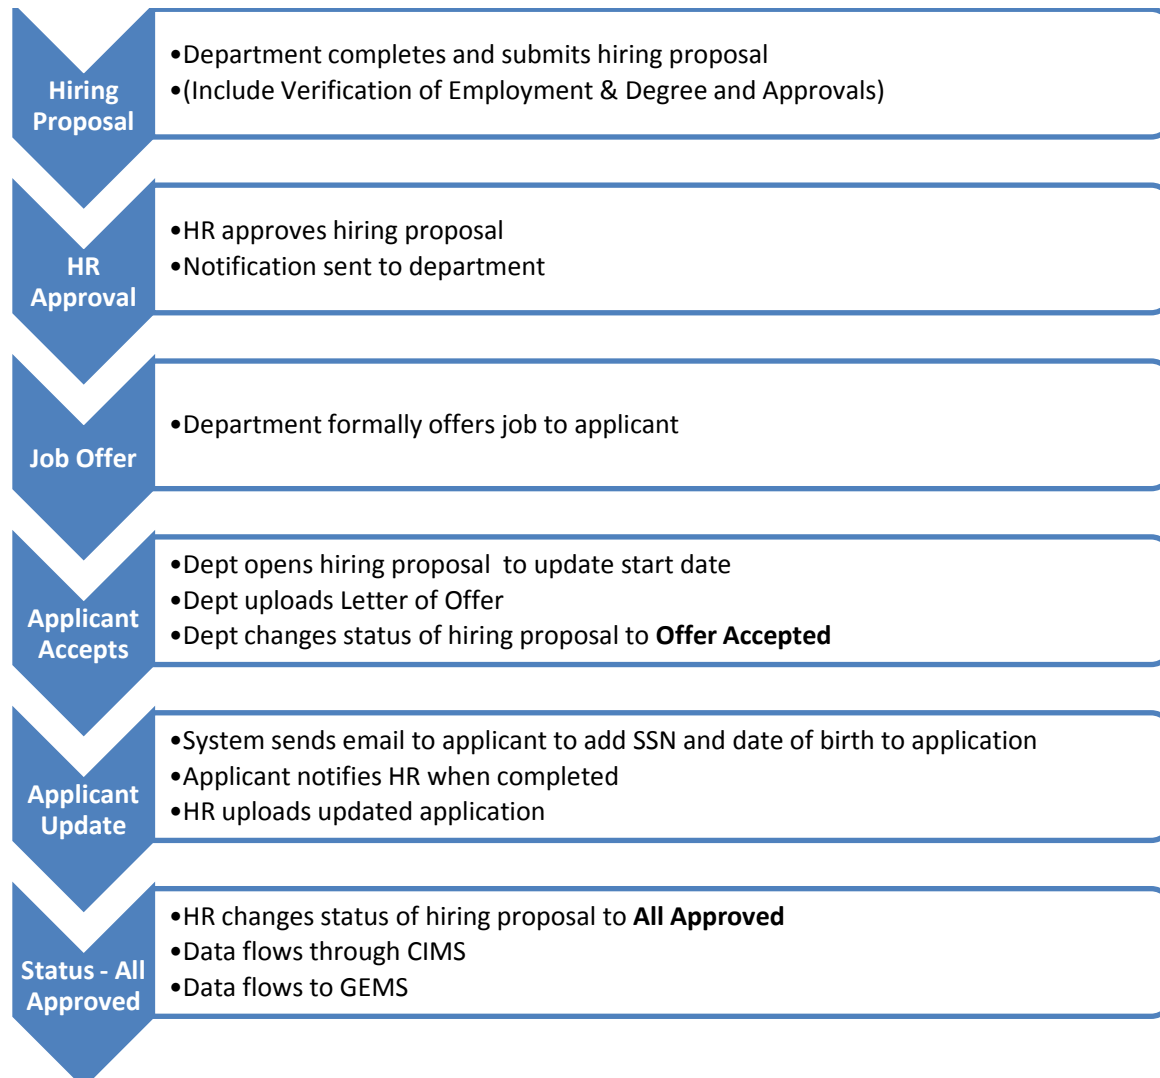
Hiring Proposal

•Department completes and submits hiring proposal
•(Include Verification of Employment & Degree and Approvals)

HR Approval

•HR approves hiring proposal
•Notification sent to department

Job Offer

•Department formally offers job to applicant

Applicant Accepts

•Dept opens hiring proposal to update start date
•Dept uploads Letter of Offer
•Dept changes status of hiring proposal to **Offer Accepted**

Applicant Update

•System sends email to applicant to add SSN and date of birth to application
•Applicant notifies HR when completed
•HR uploads updated application

Status - All Approved

•HR changes status of hiring proposal to **All Approved**
•Data flows through CIMS
•Data flows to GEMS